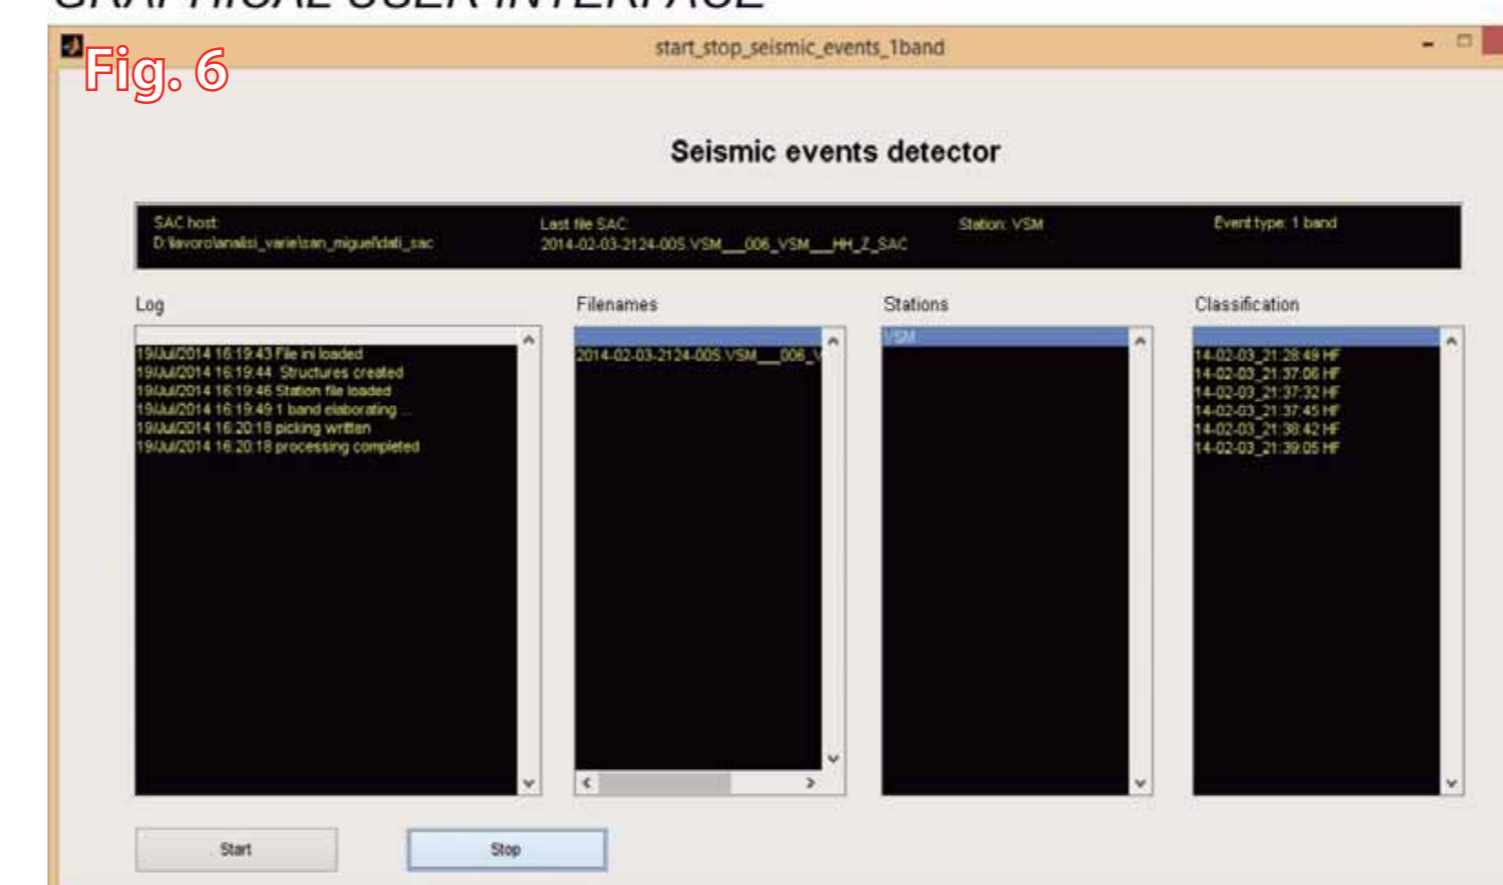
Fig. 6

start_stop_seismic_events_1band

Seismic events detector

SAC host:
D:\lavoro\analisi_varie\san_miguel\dati_sac

Last file SAC:
2014-02-03-2124-00S.VSM___006_VSM___HH_Z_SAC

Station: VSM

Event type: 1 band

Log

19/Jul/2014 16:19:43 File ini loaded
19/Jul/2014 16:19:44 Structures created
19/Jul/2014 16:19:46 Station file loaded
19/Jul/2014 16:19:49 1 band elaborating ...
19/Jul/2014 16:20:18 picking written
19/Jul/2014 16:20:18 processing completed

Filenames

2014-02-03-2124-00S.VSM___006_V

Stations

VSM

Classification

14-02-03_21:28:49 HF
14-02-03_21:37:06 HF
14-02-03_21:37:32 HF
14-02-03_21:37:45 HF
14-02-03_21:38:42 HF
14-02-03_21:39:05 HF

Start

Stop